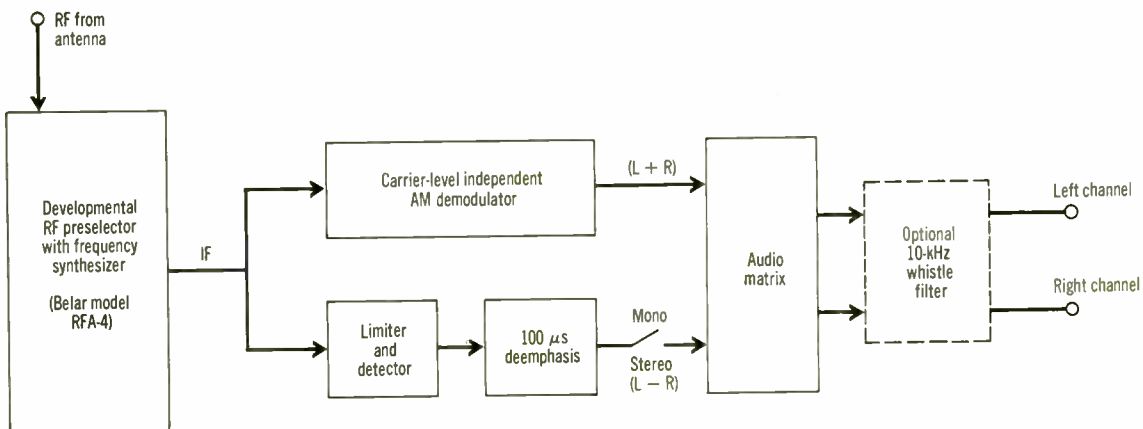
RF from antenna

Developmental RF preselector with frequency synthesizer

(Belar model RFA-4)

IF

Carrier-level independent AM demodulator

(L + R)

Limiter and detector

100 $\mu$s deemphasis

Mono

Stereo (L − R)

Audio matrix

Optional 10-kHz whistle filter

Left channel

Right channel